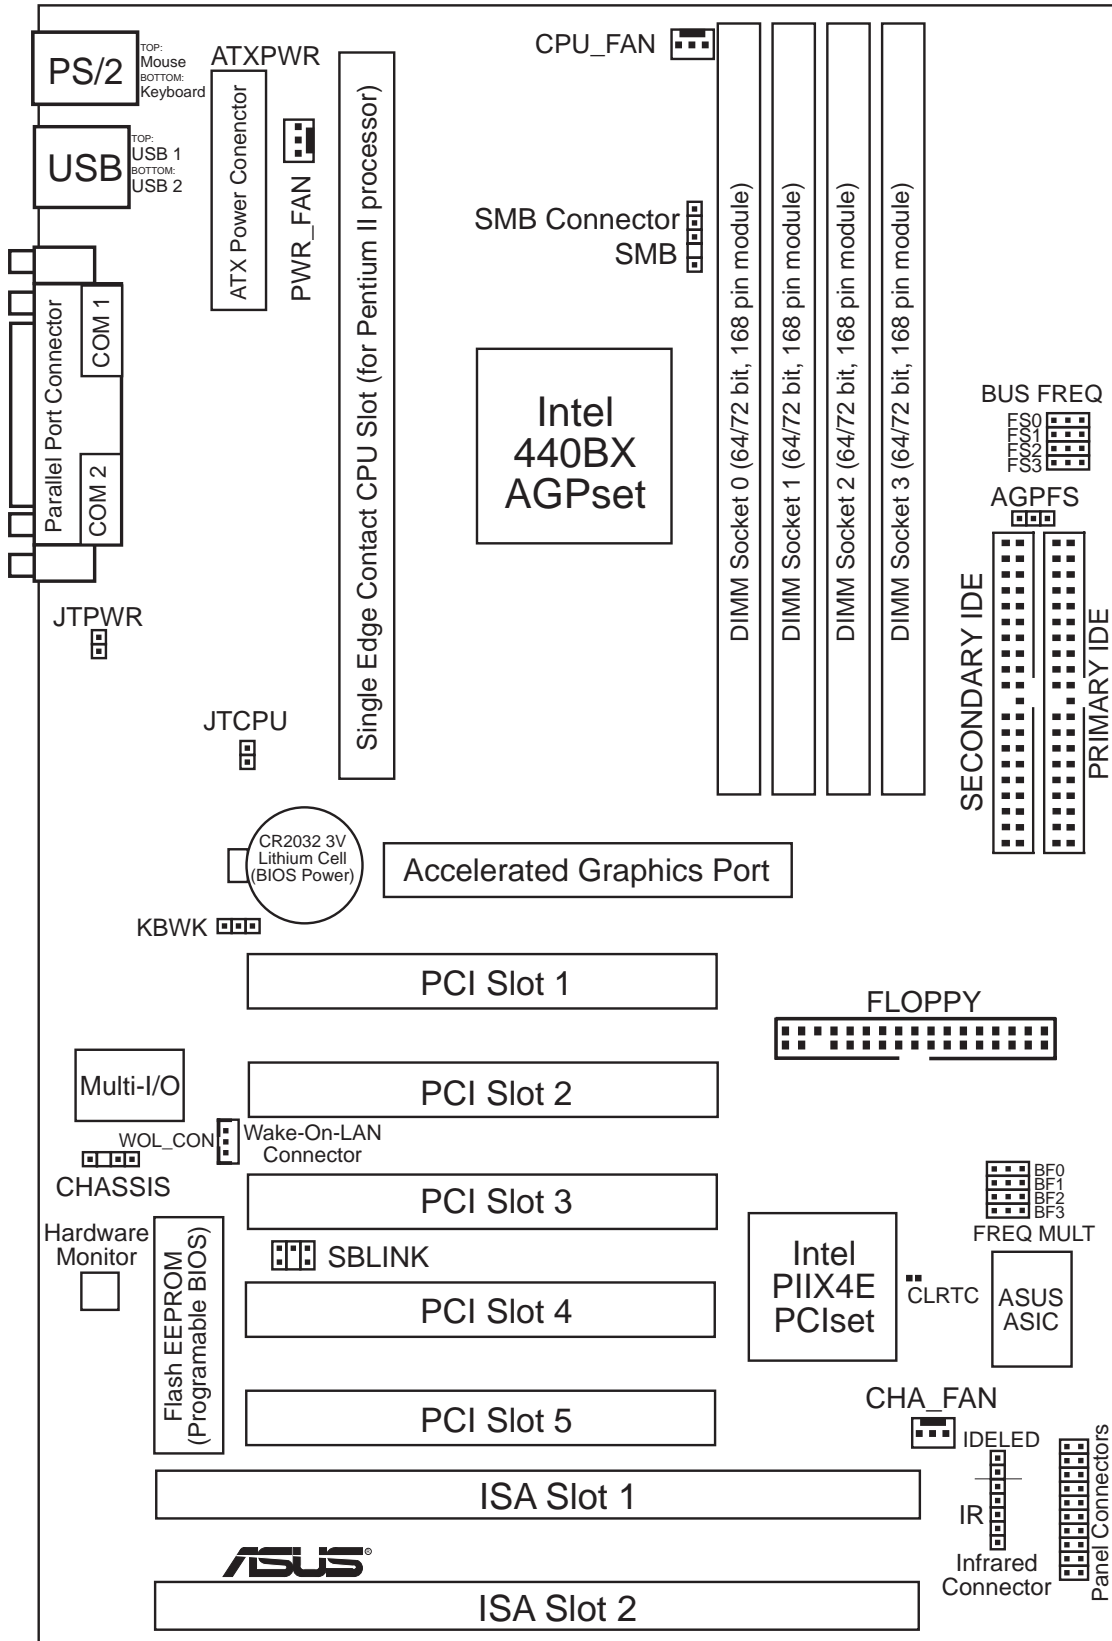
PS/2
TOP: Mouse
BOTTOM: Keyboard

ATXPWR

ATX Power Conenctor

PWR_FAN

USB
TOP: USB 1
BOTTOM: USB 2

Parallel Port Connector
COM 1
COM 2

Single Edge Contact CPU Slot (for Pentium II processor)

CPU_FAN

SMB Connector
SMB

Intel
440BX
AGPset

DIMM Socket 0 (64/72 bit, 168 pin module)
DIMM Socket 1 (64/72 bit, 168 pin module)
DIMM Socket 2 (64/72 bit, 168 pin module)
DIMM Socket 3 (64/72 bit, 168 pin module)

BUS FREQ
FS0
FS1
FS2
FS3

AGPFS

SECONDARY IDE
PRIMARY IDE

JTPWR

JTCPU

CR2032 3V
Lithium Cell
(BIOS Power)

Accelerated Graphics Port

KBWK

PCI Slot 1

FLOPPY

Multi-I/O

PCI Slot 2

WOL_CON
Wake-On-LAN
Connector

CHASSIS

PCI Slot 3

BF0
BF1
BF2
BF3
FREQ MULT

Hardware
Monitor

Flash EEPROM
(Programable BIOS)

SBLINK

Intel
PIIX4E
PCIset

CLRTC

ASUS
ASIC

PCI Slot 4

PCI Slot 5

CHA_FAN

IDELED

ISA Slot 1

IR

Infrared
Connector

Panel Connectors

ASUS

ISA Slot 2